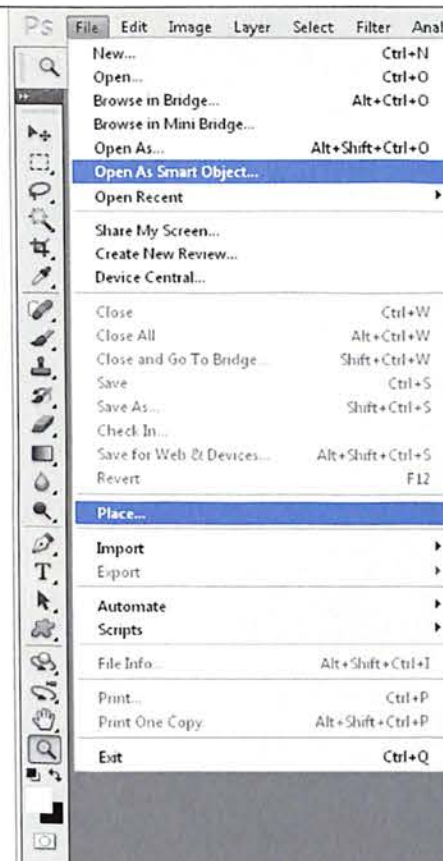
Ps File Edit Image Layer Select Filter Anal

New... Ctrl+N
Open... Ctrl+O
Browse in Bridge... Alt+Ctrl+O
Browse in Mini Bridge...
Open As... Alt+Shift+Ctrl+O
Open As Smart Object...
Open Recent

Share My Screen...
Create New Review...
Device Central...

Close Ctrl+W
Close All Alt+Ctrl+W
Close and Go To Bridge... Shift+Ctrl+W
Save Ctrl+S
Save As... Shift+Ctrl+S
Check In...
Save for Web & Devices... Alt+Shift+Ctrl+S
Revert F12

Place...

Import
Export

Automate
Scripts

File Info... Alt+Shift+Ctrl+I

Print... Ctrl+P
Print One Copy Alt+Shift+Ctrl+P

Exit Ctrl+Q